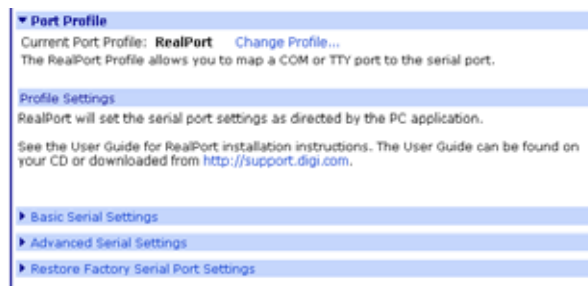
▼ Port Profile

Current Port Profile: **RealPort** Change Profile...

The RealPort Profile allows you to map a COM or TTY port to the serial port.

Profile Settings

RealPort will set the serial port settings as directed by the PC application.

See the User Guide for RealPort installation instructions. The User Guide can be found on your CD or downloaded from http://support.digi.com.

▶ Basic Serial Settings

▶ Advanced Serial Settings

▶ Restore Factory Serial Port Settings